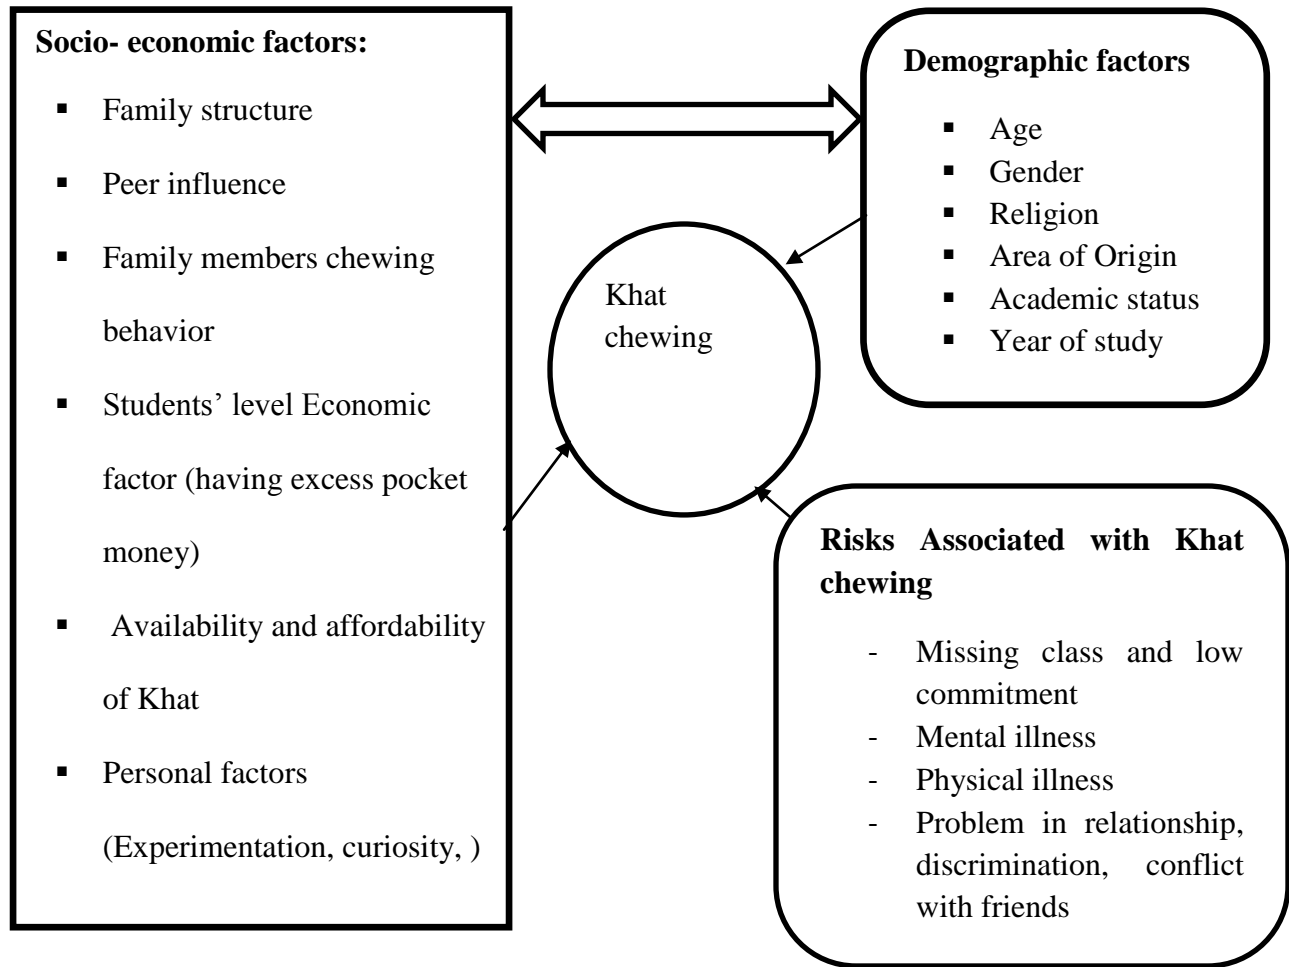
Socio- economic factors:

- Family structure
- Peer influence
- Family members chewing behavior
- Students' level Economic factor (having excess pocket money)
- Availability and affordability of Khat
- Personal factors (Experimentation, curiosity, )

Demographic factors

- Age
- Gender
- Religion
- Area of Origin
- Academic status
- Year of study

Khat chewing

Risks Associated with Khat chewing

- Missing class and low commitment
- Mental illness
- Physical illness
- Problem in relationship, discrimination, conflict with friends